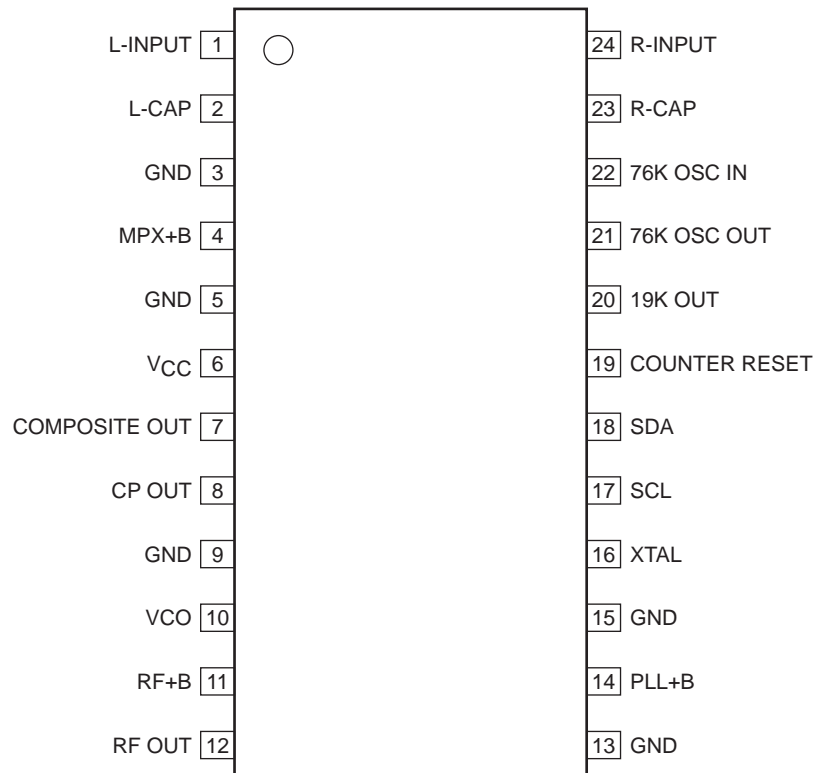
L-INPUT 1
L-CAP 2
GND 3
MPX+B 4
GND 5
$V_{CC}$ 6
COMPOSITE OUT 7
CP OUT 8
GND 9
VCO 10
RF+B 11
RF OUT 12

24 R-INPUT
23 R-CAP
22 76K OSC IN
21 76K OSC OUT
20 19K OUT
19 COUNTER RESET
18 SDA
17 SCL
16 XTAL
15 GND
14 PLL+B
13 GND